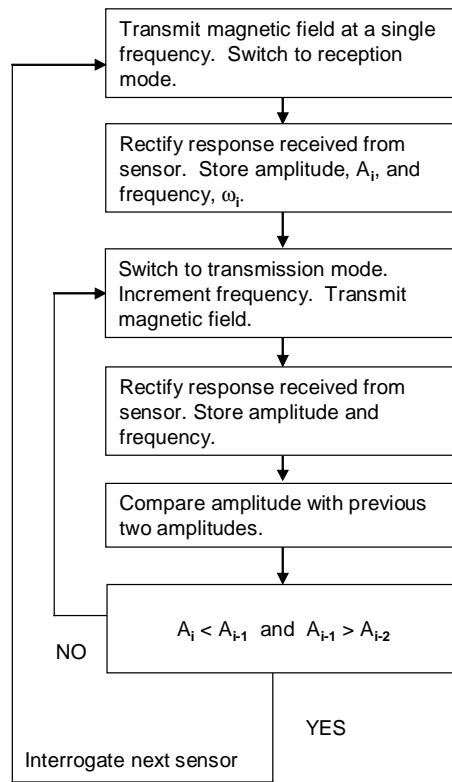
Transmit magnetic field at a single frequency. Switch to reception mode.

Rectify response received from sensor. Store amplitude, $A_i$, and frequency, $\omega_i$.

Switch to transmission mode. Increment frequency. Transmit magnetic field.

Rectify response received from sensor. Store amplitude and frequency.

Compare amplitude with previous two amplitudes.

$A_i < A_{i-1}$ and $A_{i-1} > A_{i-2}$

NO

YES

Interrogate next sensor